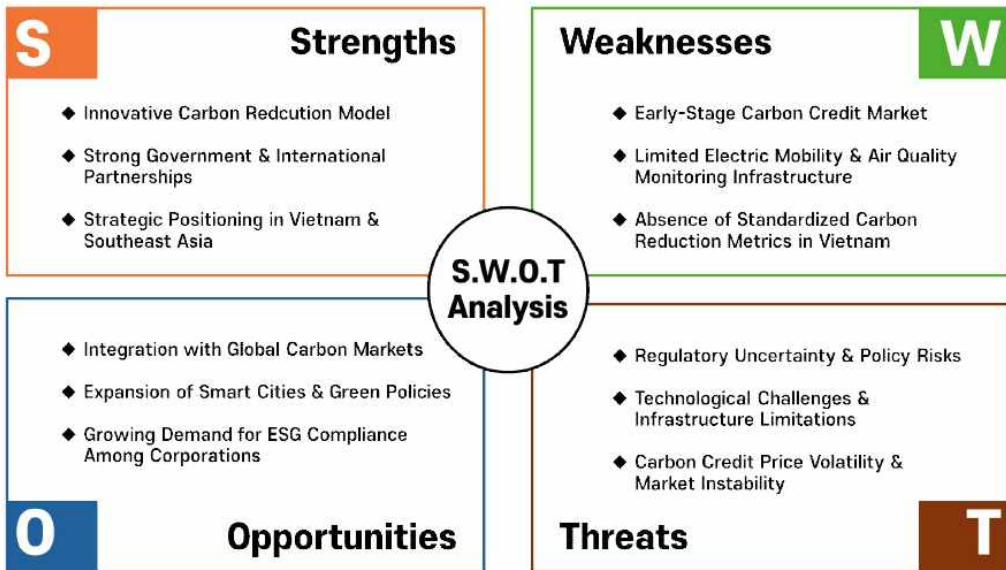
S

Strengths

◆ Innovative Carbon Redcution Model

◆ Strong Government & International Partnerships

◆ Strategic Positioning in Vietnam & Southeast Asia

Weaknesses

W

◆ Early-Stage Carbon Credit Market

◆ Limited Electric Mobility & Air Quality Monitoring Infrastructure

◆ Absence of Standardized Carbon Reduction Metrics in Vietnam

S.W.O.T Analysis

◆ Integration with Global Carbon Markets

◆ Expansion of Smart Cities & Green Policies

◆ Growing Demand for ESG Compliance Among Corporations

O

Opportunities

◆ Regulatory Uncertainty & Policy Risks

◆ Technological Challenges & Infrastructure Limitations

◆ Carbon Credit Price Volatility & Market Instability

Threats

T